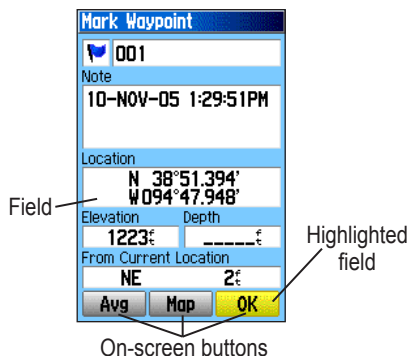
Mark Waypoint

001

Note

10-NOV-05 1:29:51PM

Location

N 38°51.394'
W094°47.948'

Field

Elevation

Depth

1223ft

_____ft

From Current Location

NE

2ft

Highlighted field

Avg

Map

OK

On-screen buttons